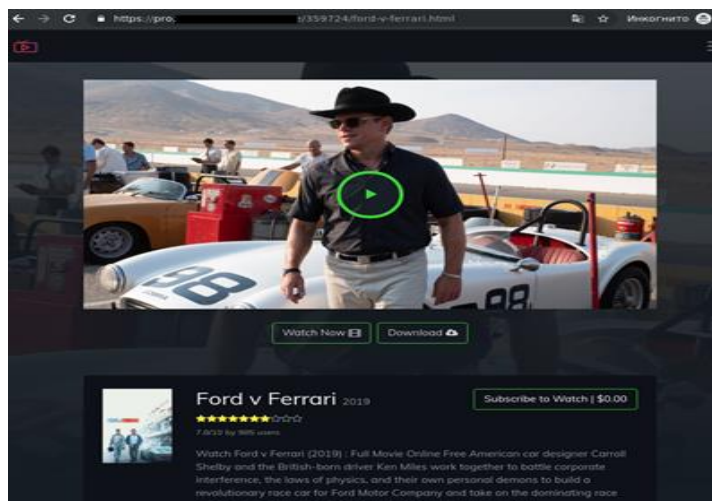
https://pro. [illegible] /359724/ford-v-ferrari.html

Инкогнито

98

88

Watch Now

Download

Ford v Ferrari 2019

Subscribe to Watch | $0.00

7.0/10 by 985 users

Watch Ford v Ferrari (2019) : Full Movie Online Free American car designer Carroll Shelby and the British-born driver Ken Miles work together to battle corporate interference, the laws of physics, and their own personal demons to build a revolutionary race car for Ford Motor Company and take on the dominating race